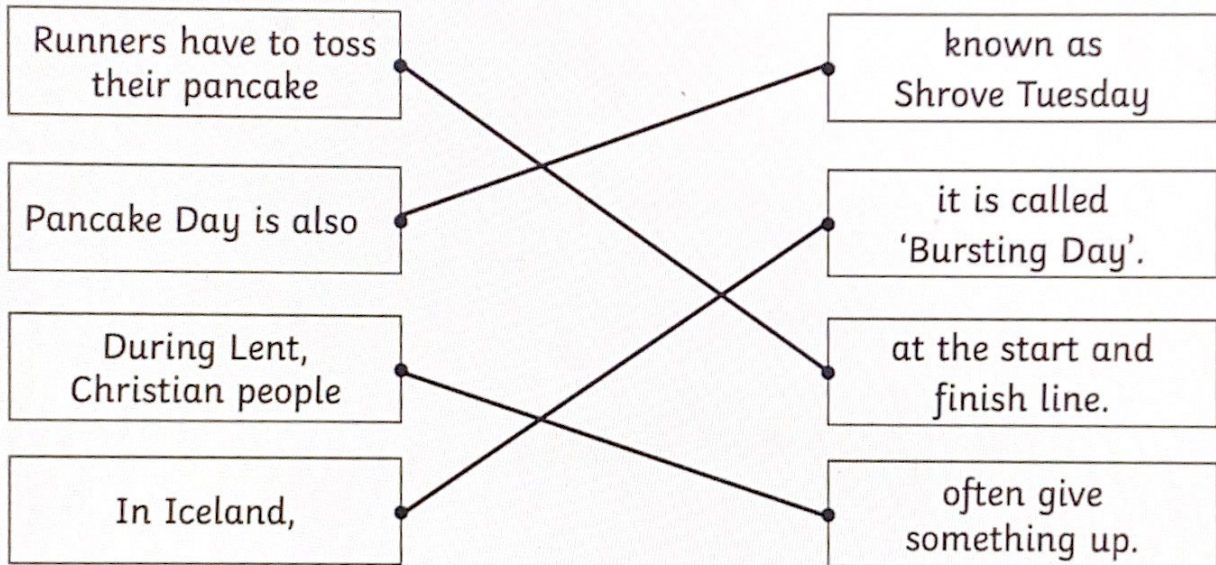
Runners have to toss their pancake

Pancake Day is also

During Lent, Christian people

In Iceland,

known as Shrove Tuesday

it is called 'Bursting Day'.

at the start and finish line.

often give something up.